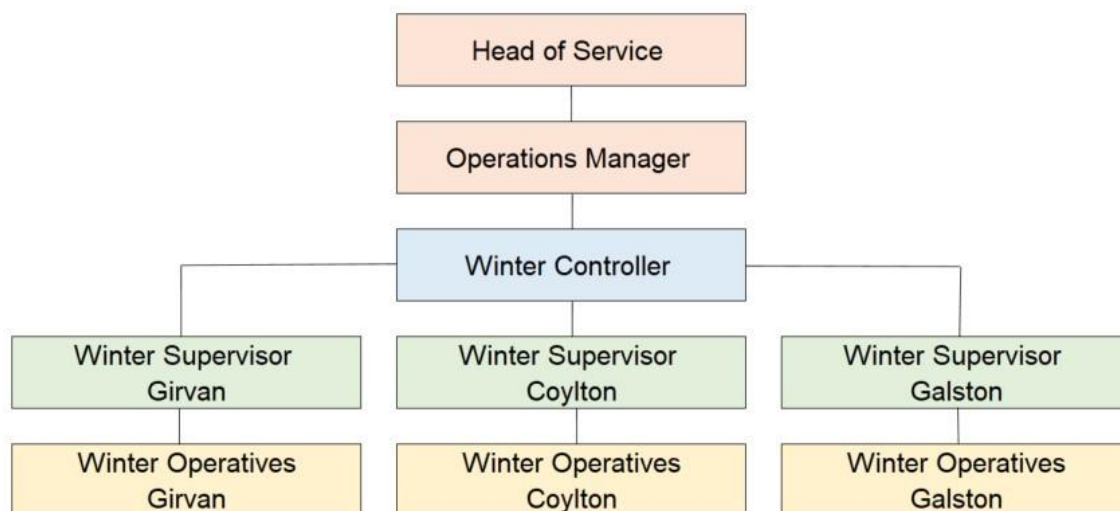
Head of Service

Operations Manager

Winter Controller

Winter Supervisor Girvan

Winter Supervisor Coylton

Winter Supervisor Galston

Winter Operatives Girvan

Winter Operatives Coylton

Winter Operatives Galston